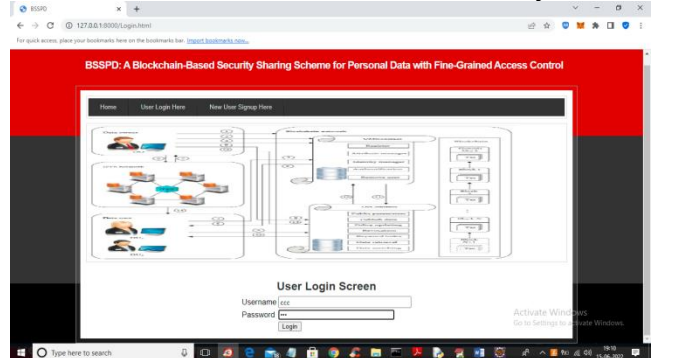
BSSPD

127.0.0.1:8000/Login.html

For quick access, place your bookmarks here on the bookmarks bar. Import bookmarks now...

BSSPD: A Blockchain-Based Security Sharing Scheme for Personal Data with Fine-Grained Access Control

Home | User Login Here | New User Signup Here

Data owner

IPFS network

Data user

Blockchain network

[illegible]

User Login Screen

Username ccc

Password •••

Login

Activate Windows
Go to Settings to activate Windows.

Type here to search

19:10
15-06-2022